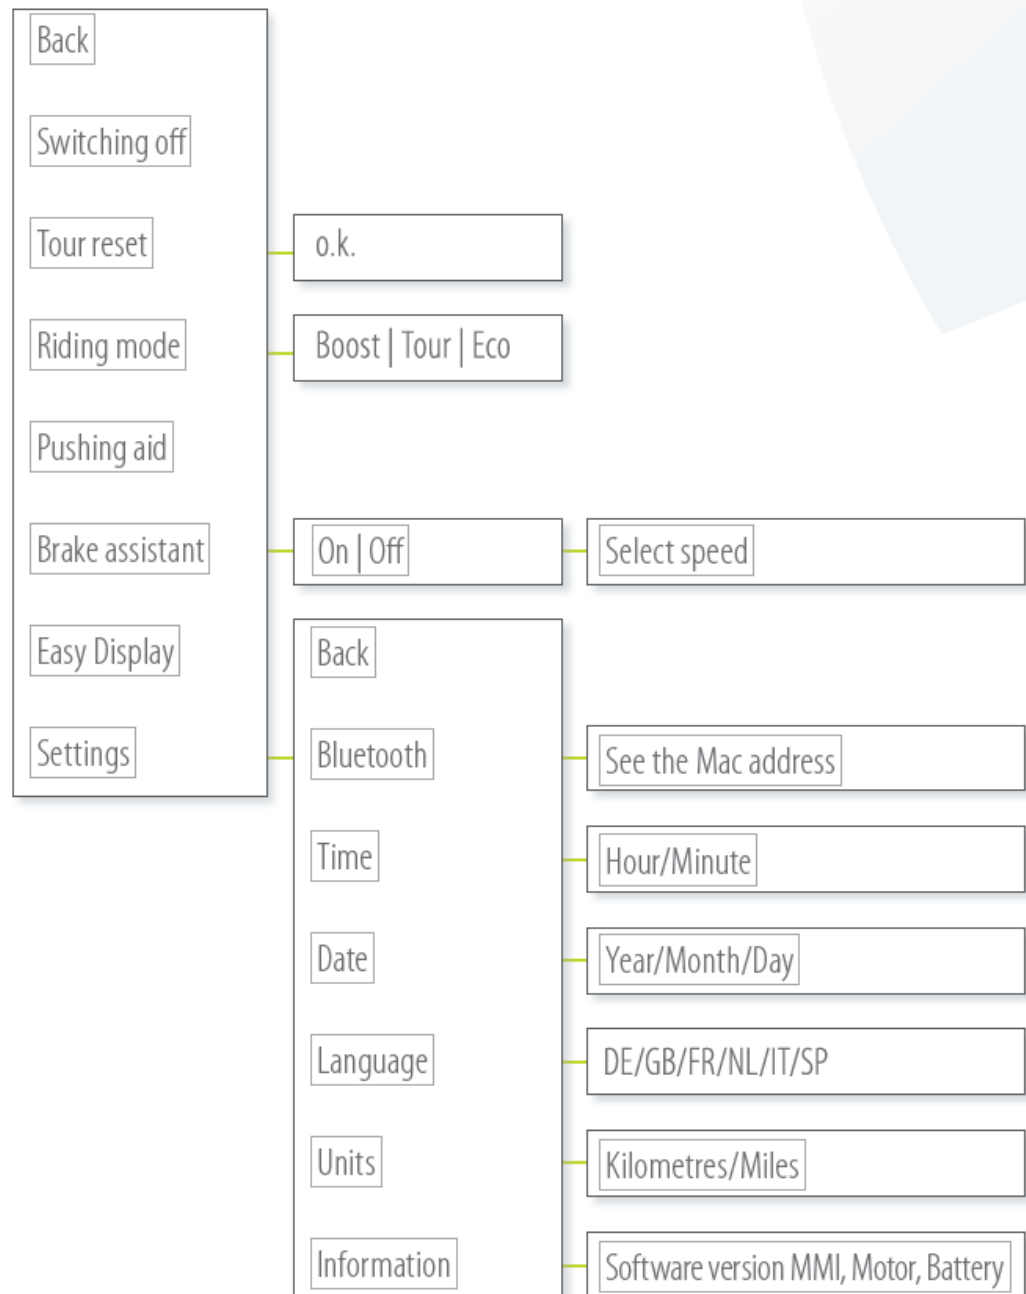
Back

Switching off

Tour reset

o.k.

Riding mode

Boost | Tour | Eco

Pushing aid

Brake assistant

On | Off

Select speed

Easy Display

Settings

Back

Bluetooth

See the Mac address

Time

Hour/Minute

Date

Year/Month/Day

Language

DE/GB/FR/NL/IT/SP

Units

Kilometres/Miles

Information

Software version MMI, Motor, Battery